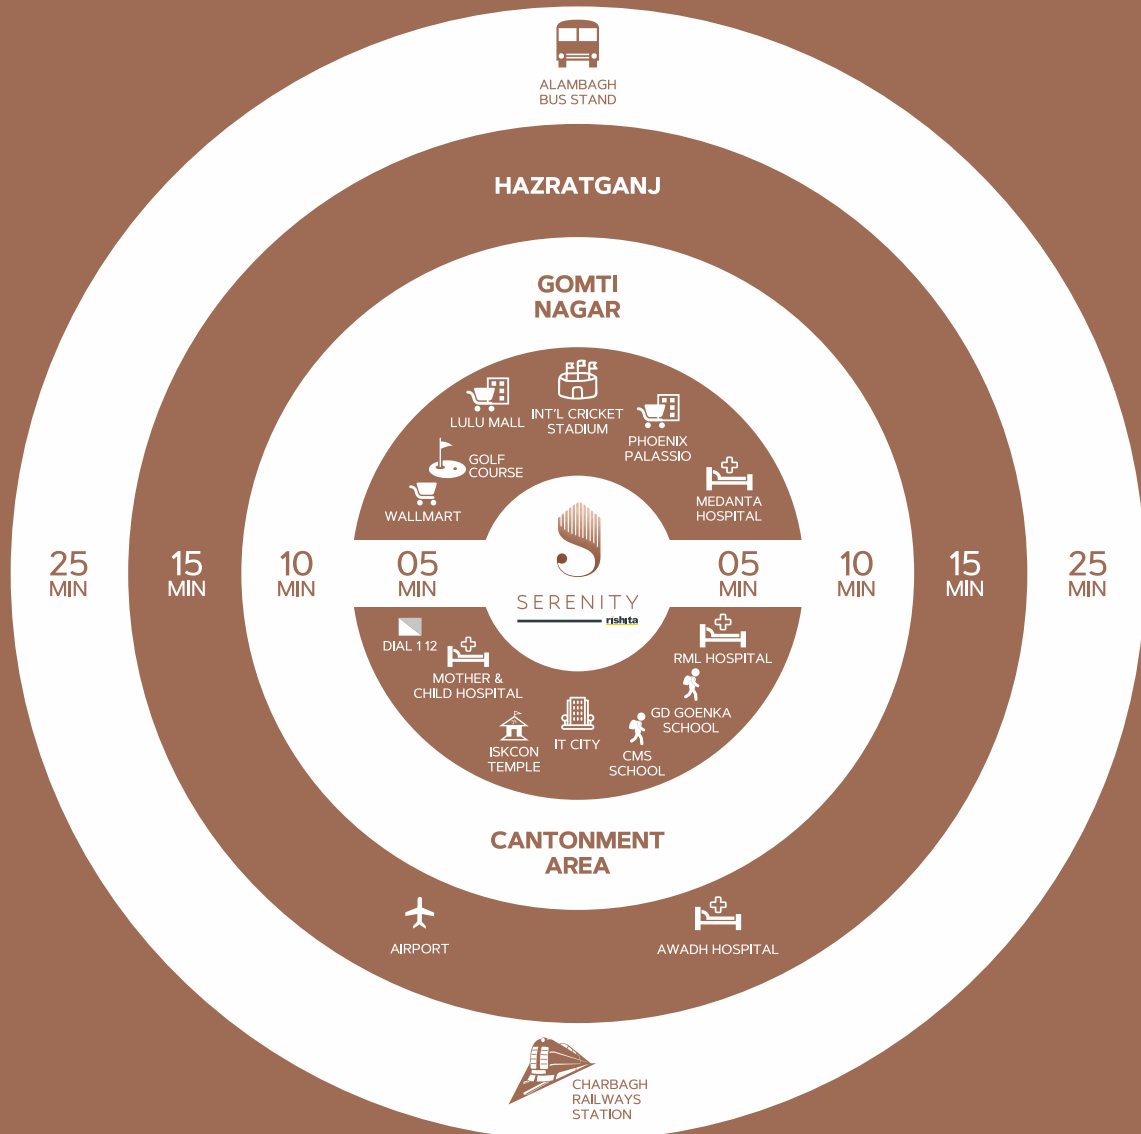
ALAMBAGH BUS STAND

HAZRATGANJ

GOMTI NAGAR

LULU MALL

INT'L CRICKET STADIUM

PHOENIX PALASSIO

GOLF COURSE

WALLMART

MEDANTA HOSPITAL

25 MIN

15 MIN

10 MIN

05 MIN

SERENITY
rishita

05 MIN

10 MIN

15 MIN

25 MIN

DIAL 1 12

MOTHER & CHILD HOSPITAL

RML HOSPITAL

GD GOENKA SCHOOL

IT CITY

ISKCON TEMPLE

CMS SCHOOL

CANTONMENT AREA

AIRPORT

AWADH HOSPITAL

CHARBAGH RAILWAYS STATION